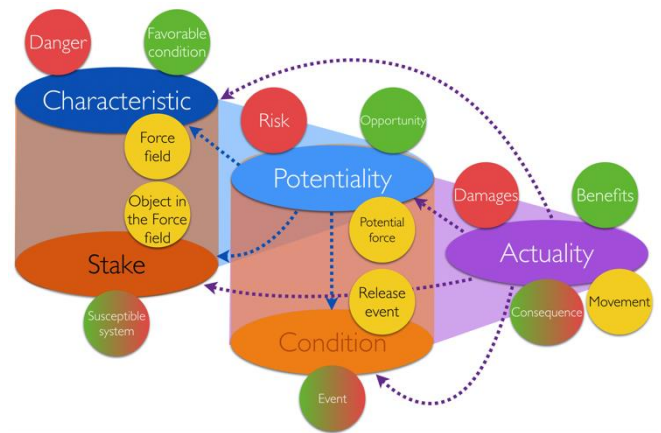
Danger

Favorable condition

Characteristic

Force field

Object in the Force field

Stake

Susceptible system

Risk

Opportunity

Potentiality

Potential force

Release event

Condition

Event

Damages

Benefits

Actuality

Consequence

Movement